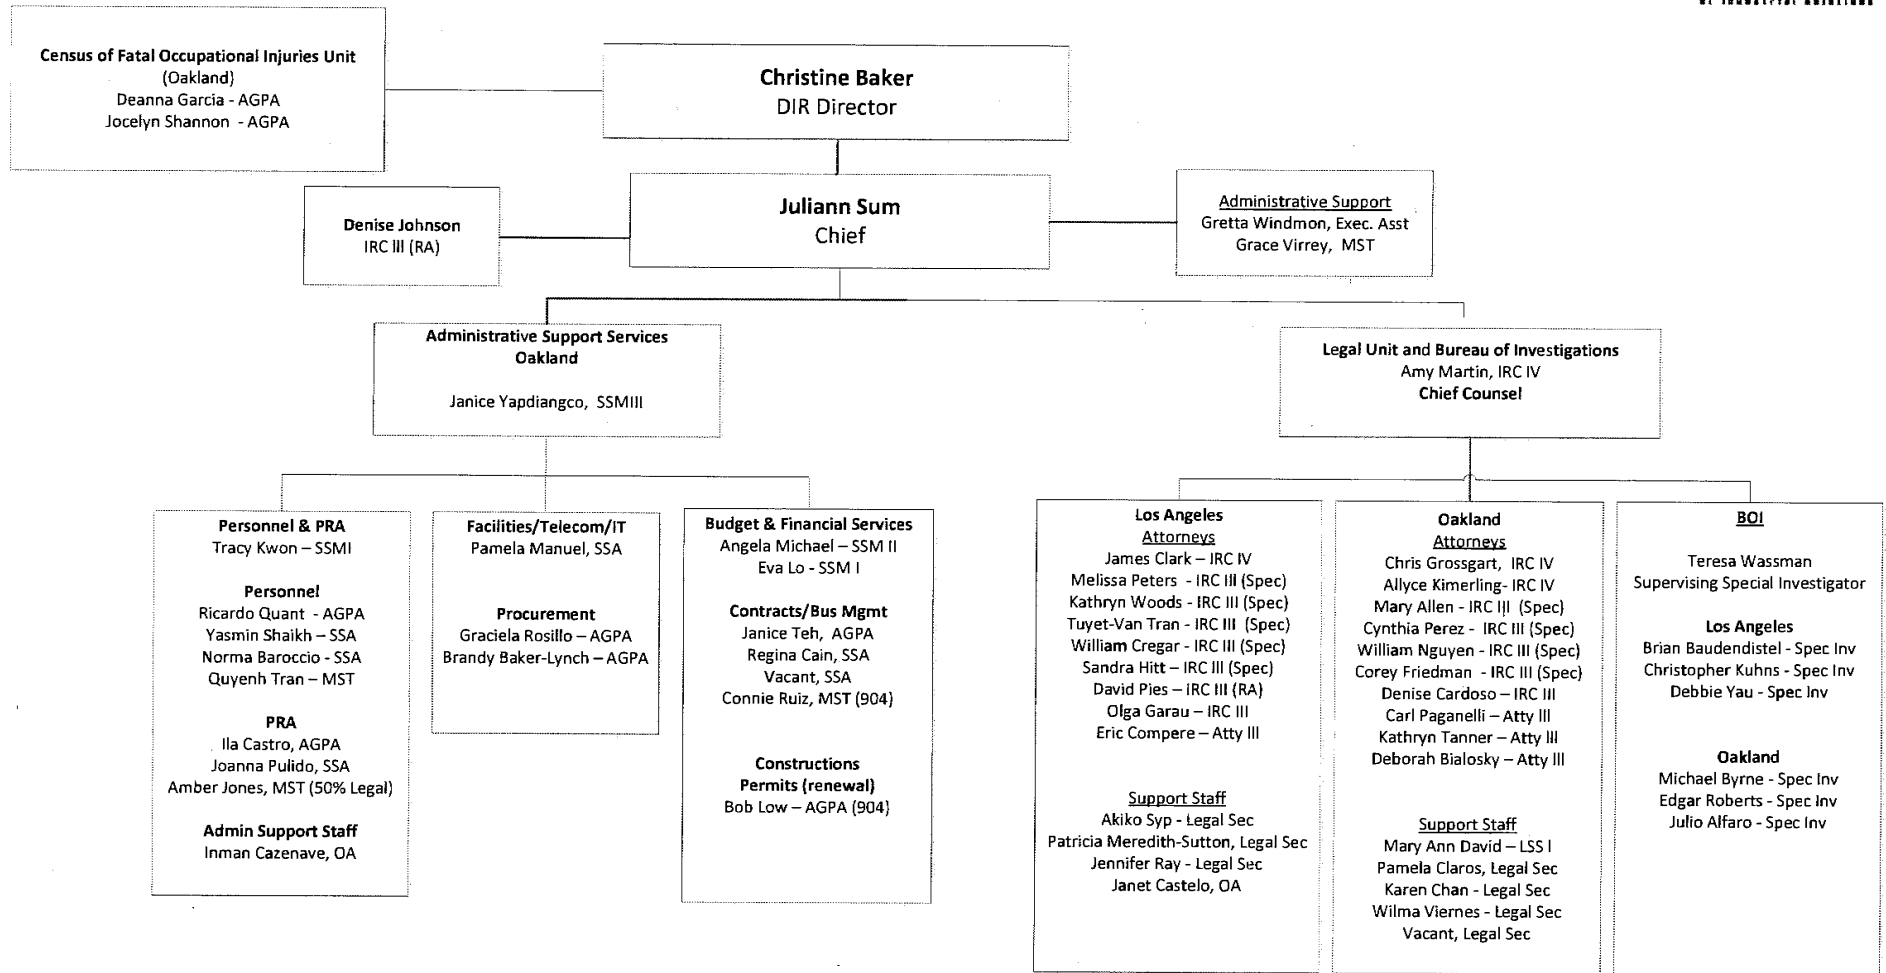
Census of Fatal Occupational Injuries Unit
(Oakland)
Deanna Garcia - AGPA
Jocelyn Shannon - AGPA

Christine Baker
DIR Director

Denise Johnson
IRC III (RA)

Juliann Sum
Chief

Administrative Support
Gretta Windmon, Exec. Asst
Grace Virrey, MST

Administrative Support Services
Oakland

Janice Yapdiangco, SSMIII

Legal Unit and Bureau of Investigations
Amy Martin, IRC IV
Chief Counsel

Personnel & PRA
Tracy Kwon – SSMI

Personnel
Ricardo Quant - AGPA
Yasmin Shaikh – SSA
Norma Baroccio - SSA
Quyenh Tran – MST

PRA
Ila Castro, AGPA
Joanna Pulido, SSA
Amber Jones, MST (50% Legal)

Admin Support Staff
Inman Cazenave, OA

Facilities/Telecom/IT
Pamela Manuel, SSA

Procurement
Graciela Rosillo – AGPA
Brandy Baker-Lynch – AGPA

Budget & Financial Services
Angela Michael – SSM II
Eva Lo - SSM I

Contracts/Bus Mgmt
Janice Teh, AGPA
Regina Cain, SSA
Vacant, SSA
Connie Ruiz, MST (904)

Constructions
Permits (renewal)
Bob Low – AGPA (904)

Los Angeles
Attorneys
James Clark – IRC IV
Melissa Peters - IRC III (Spec)
Kathryn Woods - IRC III (Spec)
Tuyet-Van Tran – IRC III (Spec)
William Cregar - IRC III (Spec)
Sandra Hitt – IRC III (Spec)
David Pies – IRC III (RA)
Olga Garau – IRC III
Eric Compere – Atty III

Support Staff
Akiko Syp - Legal Sec
Patricia Meredith-Sutton, Legal Sec
Jennifer Ray - Legal Sec
Janet Castelo, OA

Oakland
Attorneys
Chris Grossgart, IRC IV
Allyce Kimerling- IRC IV
Mary Allen - IRC III (Spec)
Cynthia Perez - IRC III (Spec)
William Nguyen - IRC III (Spec)
Corey Friedman - IRC III (Spec)
Denise Cardoso – IRC III
Carl Paganelli – Atty III
Kathryn Tanner – Atty III
Deborah Bialosky – Atty III

Support Staff
Mary Ann David – LSS I
Pamela Claros, Legal Sec
Karen Chan - Legal Sec
Wilma Viernes - Legal Sec
Vacant, Legal Sec

BOI

Teresa Wassman
Supervising Special Investigator

Los Angeles
Brian Baudendistel - Spec Inv
Christopher Kuhns - Spec Inv
Debbie Yau - Spec Inv

Oakland
Michael Byrne - Spec Inv
Edgar Roberts - Spec Inv
Julio Alfaro - Spec Inv